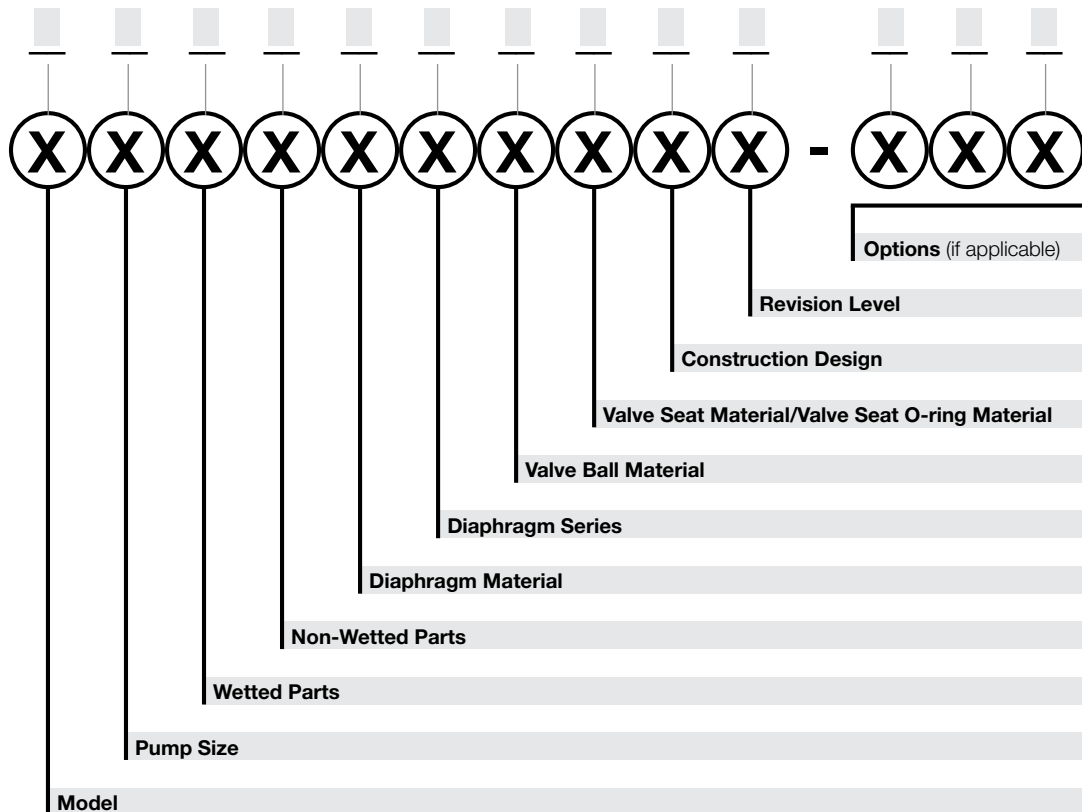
XXXXXXXXXX - XXX

Options (if applicable)

Revision Level

Construction Design

Valve Seat Material/Valve Seat O-ring Material

Valve Ball Material

Diaphragm Series

Diaphragm Material

Non-Wetted Parts

Wetted Parts

Pump Size

Model